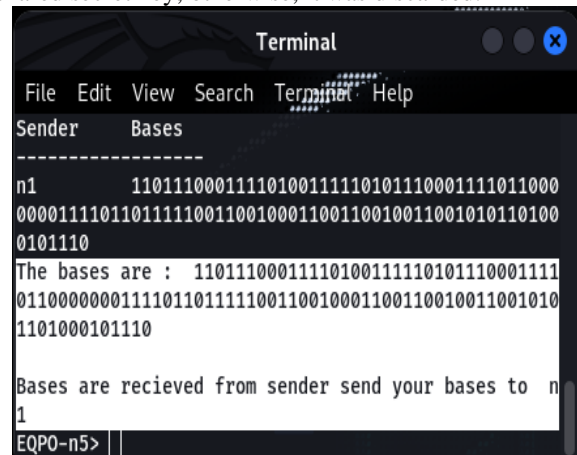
Terminal

File Edit View Search Terminal Help

Sender Bases
------------------
n1 110111000111101001111101011100011110110000000011110110111110011001000110011001001100101011010000101110

The bases are : 1101110001111010011111010111000111101100000000111101101111100110010001100110010011001010 1101000101110

Bases are recieved from sender send your bases to n1
EQPO-n5> ||